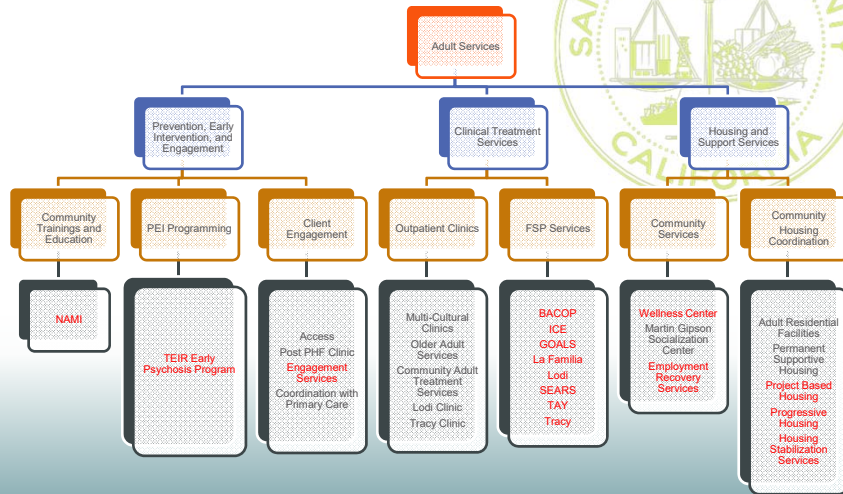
Adult Services

Prevention, Early Intervention, and Engagement

Clinical Treatment Services

Housing and Support Services

Community Trainings and Education

PEI Programming

Client Engagement

Outpatient Clinics

FSP Services

Community Services

Community Housing Coordination

NAMI

TEIR Early Psychosis Program

Access
Post PHF Clinic
Engagement Services
Coordination with Primary Care

Multi-Cultural Clinics
Older Adult Services
Community Adult Treatment Services
Lodi Clinic
Tracy Clinic

BACOP
ICE
GOALS
La Familia
Lodi
SEARS
TAY
Tracy

Wellness Center
Martin Gipson Socialization Center
Employment Recovery Services

Adult Residential Facilities
Permanent Supportive Housing
Project Based Housing
Progressive Housing
Housing Stabilization Services

SA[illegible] CALIFORNIA